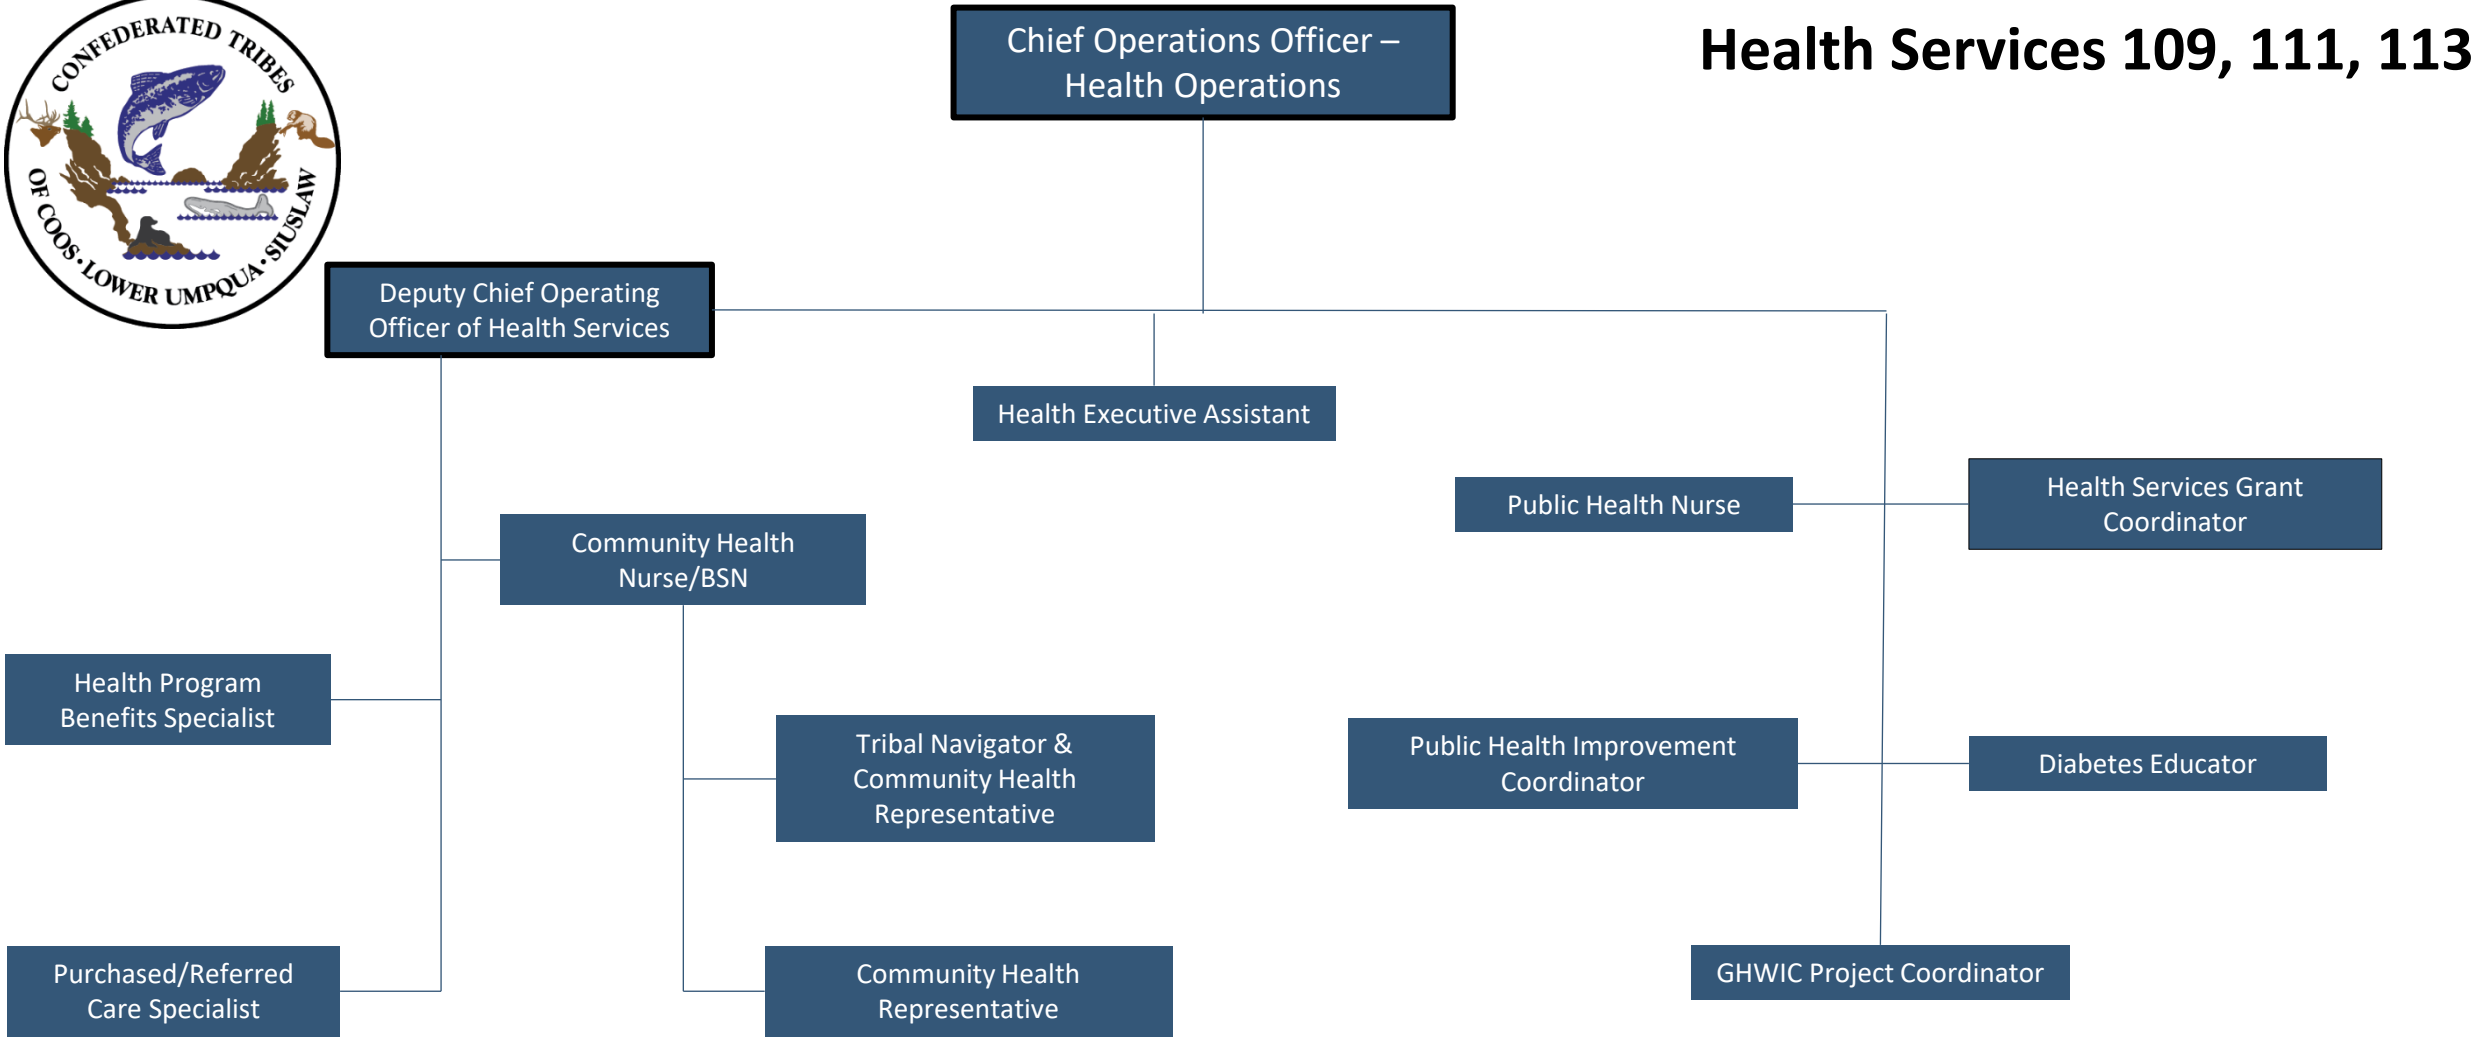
CONFEDERATED TRIBES OF COOS·LOWER UMPQUA·SIUSLAW

Chief Operations Officer – Health Operations

Health Services 109, 111, 113

Deputy Chief Operating Officer of Health Services

Health Executive Assistant

Public Health Nurse

Health Services Grant Coordinator

Community Health Nurse/BSN

Health Program Benefits Specialist

Tribal Navigator & Community Health Representative

Public Health Improvement Coordinator

Diabetes Educator

Purchased/Referred Care Specialist

Community Health Representative

GHWIC Project Coordinator